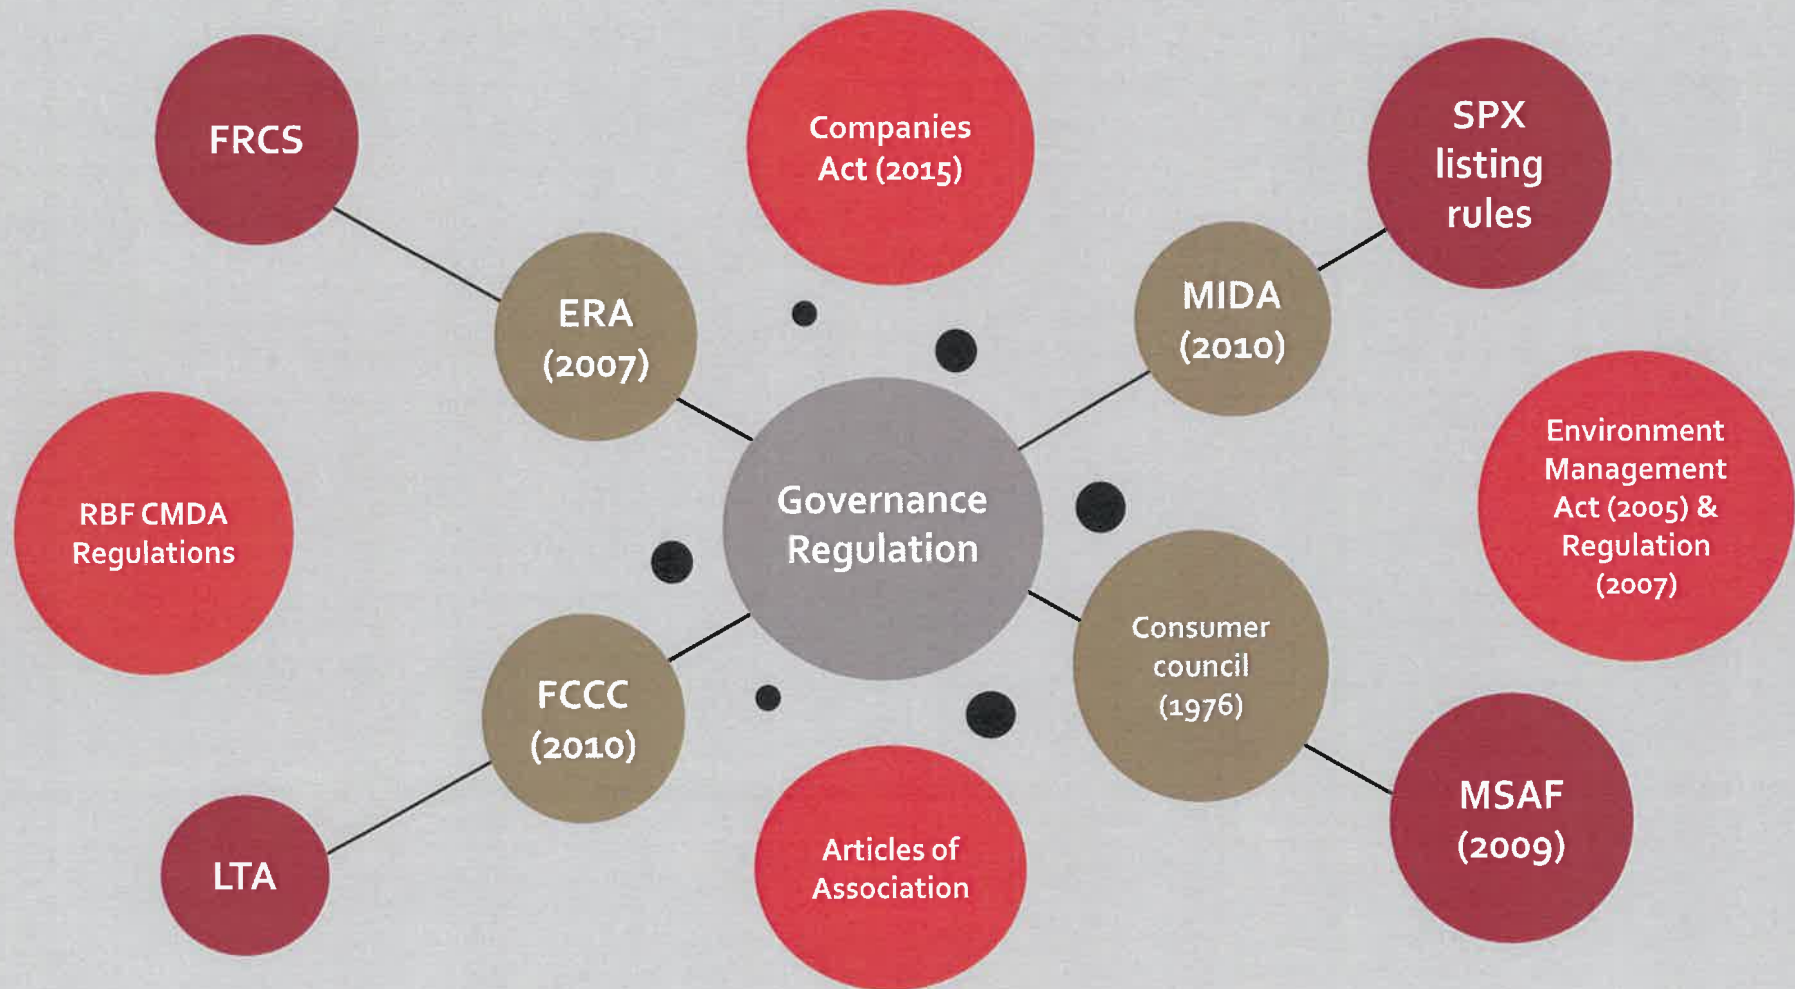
FRCS

Companies Act (2015)

SPX listing rules

ERA (2007)

MIDA (2010)

RBF CMDA Regulations

Governance Regulation

Environment Management Act (2005) & Regulation (2007)

Consumer council (1976)

FCCC (2010)

MSAF (2009)

LTA

Articles of Association